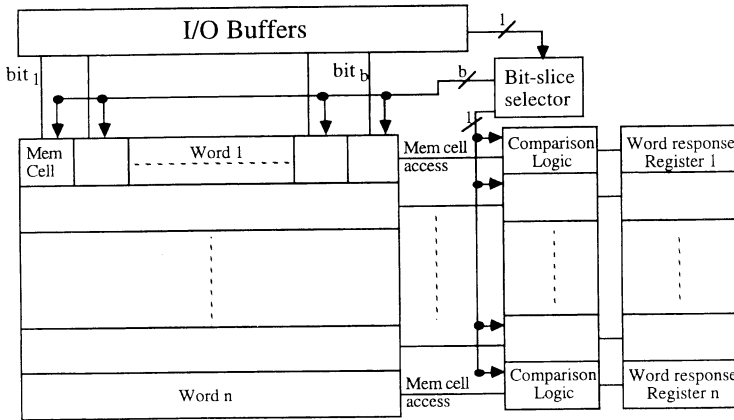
I/O Buffers

1

bit 1

bit b

b

Bit-slice selector

1

Mem Cell

Word 1

Mem cell access

Comparison Logic

Word response Register 1

Word n

Mem cell access

Comparison Logic

Word response Register n